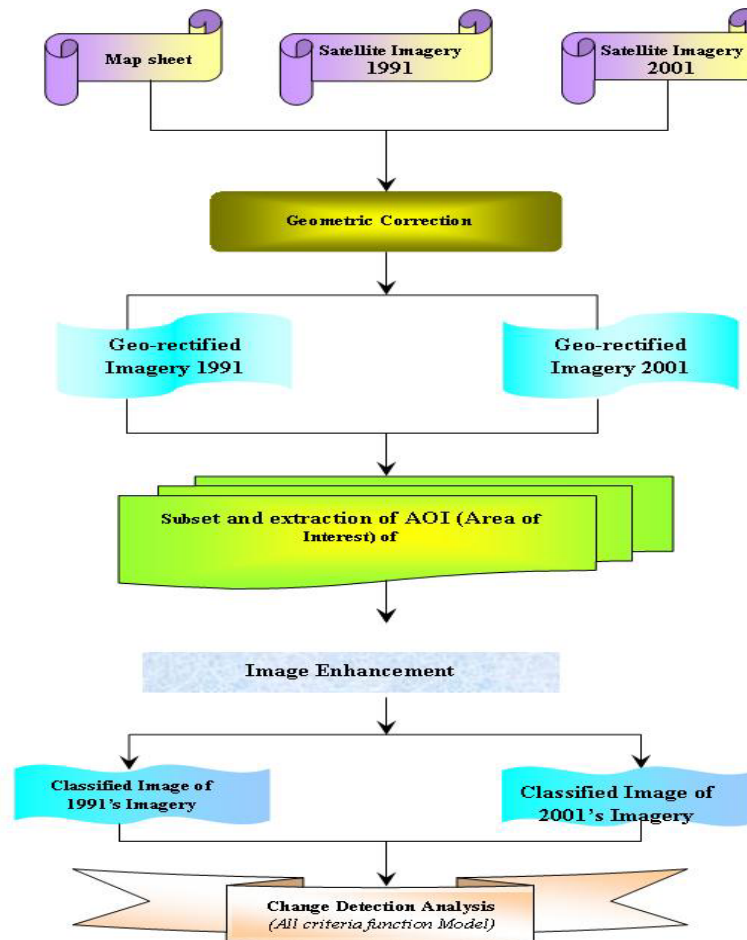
Map sheet

Satellite Imagery 1991

Satellite Imagery 2001

Geometric Correction

Geo-rectified Imagery 1991

Geo-rectified Imagery 2001

Subset and extraction of AOI (Area of Interest) of

Image Enhancement

Classified Image of 1991's Imagery

Classified Image of 2001's Imagery

Change Detection Analysis
*(All criteria function Model)*